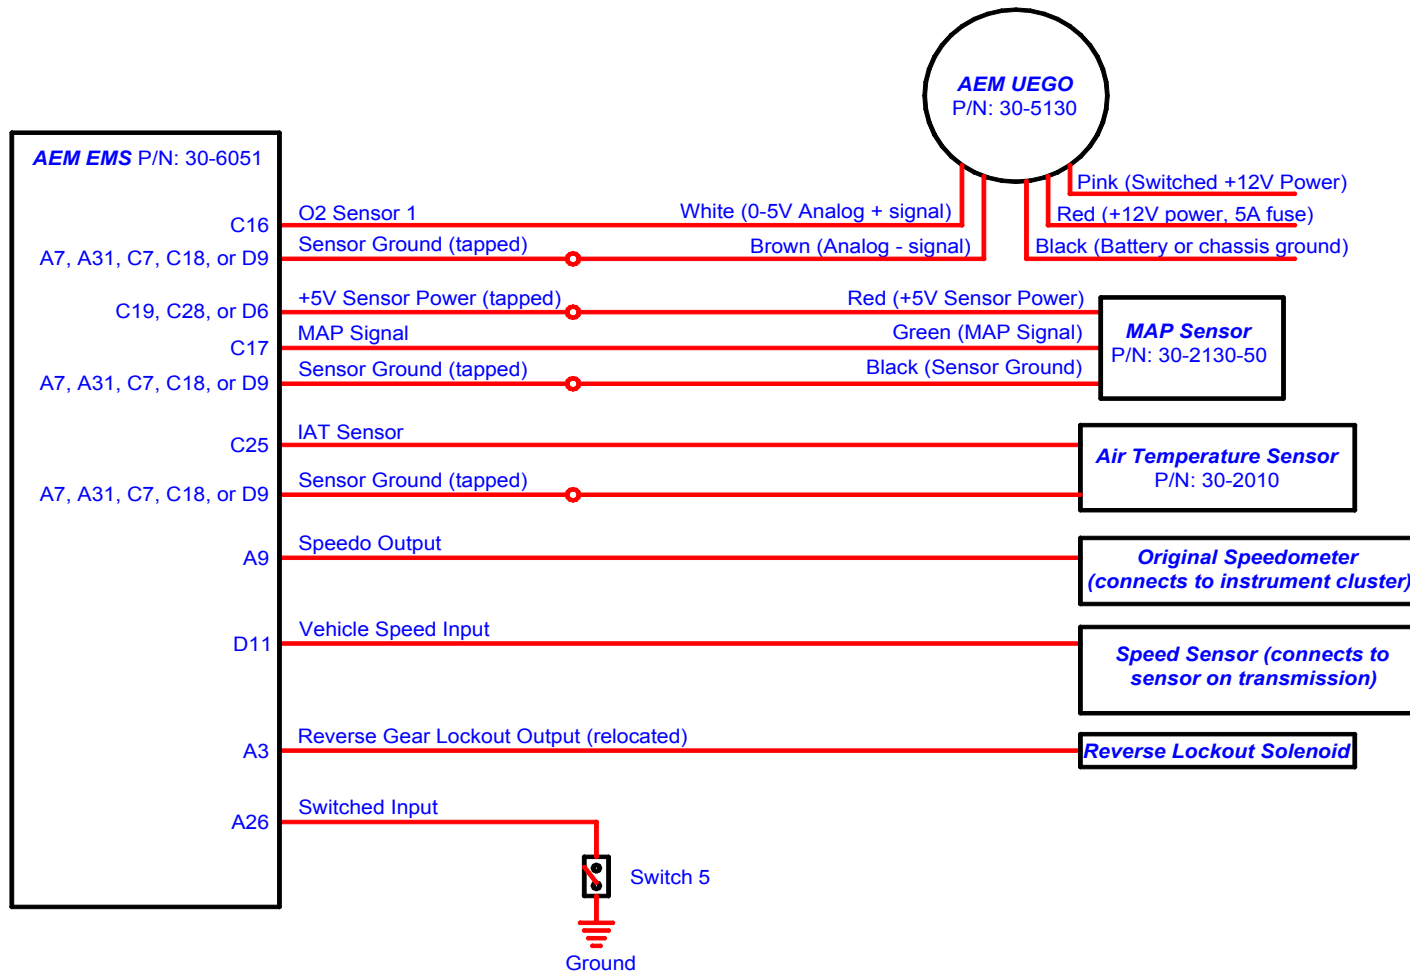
AEM UEGO
P/N: 30-5130

AEM EMS P/N: 30-6051

Pink (Switched +12V Power)
Red (+12V power, 5A fuse)
Black (Battery or chassis ground)

C16
O2 Sensor 1
White (0-5V Analog + signal)

A7, A31, C7, C18, or D9
Sensor Ground (tapped)
Brown (Analog - signal)

C19, C28, or D6
+5V Sensor Power (tapped)
Red (+5V Sensor Power)

C17
MAP Signal
Green (MAP Signal)

A7, A31, C7, C18, or D9
Sensor Ground (tapped)
Black (Sensor Ground)

MAP Sensor
P/N: 30-2130-50

C25
IAT Sensor

A7, A31, C7, C18, or D9
Sensor Ground (tapped)

Air Temperature Sensor
P/N: 30-2010

A9
Speedo Output

Original Speedometer
(connects to instrument cluster)

D11
Vehicle Speed Input

Speed Sensor (connects to sensor on transmission)

A3
Reverse Gear Lockout Output (relocated)

Reverse Lockout Solenoid

A26
Switched Input

Switch 5

Ground